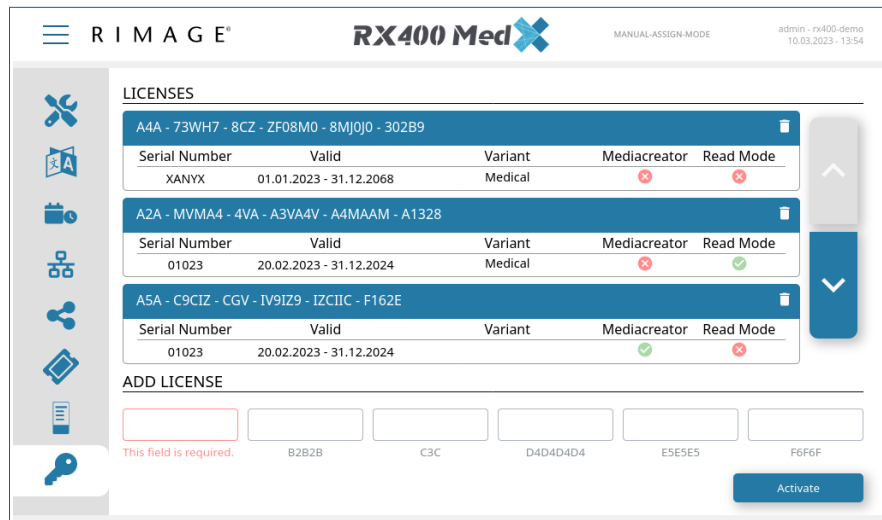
RIMAGE®

RX400 Med

MANUAL-ASSIGN-MODE

admin - rx400-demo
10.03.2023 - 13:54

LICENSES

A4A - 73WH7 - 8CZ - ZF08M0 - 8MJ0J0 - 302B9

| Serial Number | Valid | Variant | Mediacreator | Read Mode |
|---|---|---|---|---|
| XANYX | 01.01.2023 - 31.12.2068 | Medical | | |

A2A - MVMA4 - 4VA - A3VA4V - A4MAAM - A1328

| Serial Number | Valid | Variant | Mediacreator | Read Mode |
|---|---|---|---|---|
| 01023 | 20.02.2023 - 31.12.2024 | Medical | | |

A5A - C9CIZ - CGV - IV9IZ9 - IZCIIC - F162E

| Serial Number | Valid | Variant | Mediacreator | Read Mode |
|---|---|---|---|---|
| 01023 | 20.02.2023 - 31.12.2024 | | | |

ADD LICENSE

This field is required.

B2B2B

C3C

D4D4D4D4

E5E5E5

F6F6F

Activate